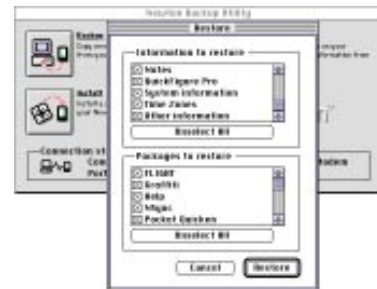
Newton Backup Utility

Restore

Restore
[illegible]

Install
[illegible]

Connection st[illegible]
Con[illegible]
Port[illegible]

Information to restore
Notes
BackFigure Pro
System information
Time Zones
Other information
Unselect All

Packages to restore
FLIGHT
Graphic
Help
Maps
Pocket Quicken
Unselect All

Cancel
Restore

Modem